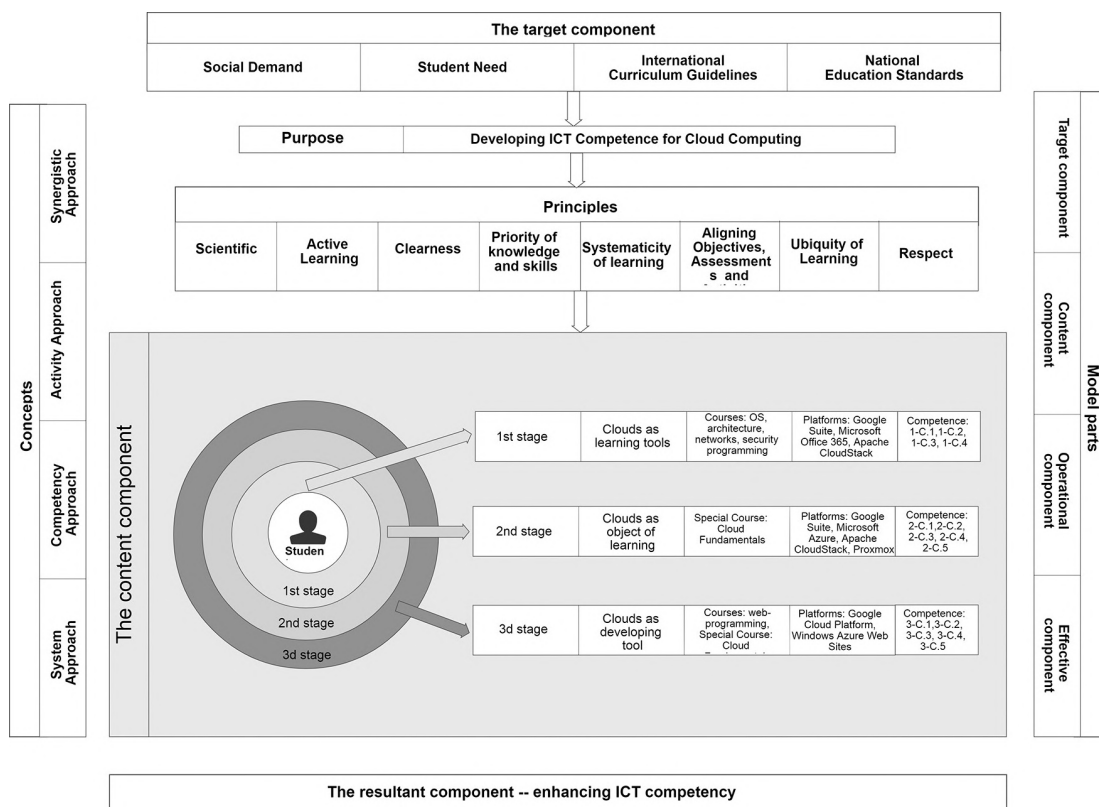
The target component

| Social Demand | Student Need | International Curriculum Guidelines | National Education Standards |
|---|---|---|---|

| Purpose | Developing ICT Competence for Cloud Computing |
|---|---|

Principles

| Scientific | Active Learning | Clearness | Priority of knowledge and skills | Systematicity of learning | Aligning Objectives, Assessments and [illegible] | Ubiquity of Learning | Respect |
|---|---|---|---|---|---|---|---|

Concepts

Synergistic Approach

Activity Approach

Competency Approach

System Approach

The content component

Studen

1st stage

2nd stage

3d stage

| 1st stage | Clouds as learning tools | Courses: OS, architecture, networks, security programming | Platforms: Google Suite, Microsoft Office 365, Apache CloudStack | Competence: 1-C.1,1-C.2, 1-C.3, 1-C.4 |
|---|---|---|---|---|
| 2nd stage | Clouds as object of learning | Special Course: Cloud Fundamentals | Platforms: Google Suite, Microsoft Azure, Apache CloudStack, Proxmox | Competence: 2-C.1,2-C.2, 2-C.3, 2-C.4, 2-C.5 |
| 3d stage | Clouds as developing tool | Courses: web-programming, Special Course: Cloud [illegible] | Platforms: Google Cloud Platform, Windows Azure Web Sites | Competence: 3-C.1,3-C.2, 3-C.3, 3-C.4, 3-C.5 |

Model parts

Target component

Content component

Operational component

Effective component

The resultant component -- enhancing ICT competency